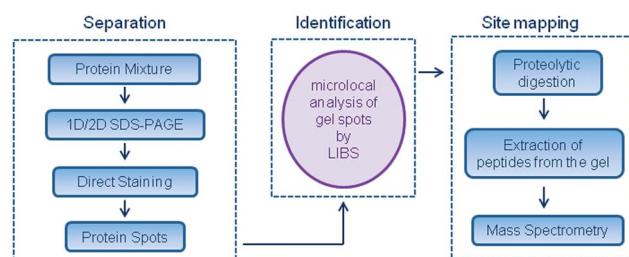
Separation

Protein Mixture

1D/2D SDS-PAGE

Direct Staining

Protein Spots

Identification

microlocal analysis of gel spots by LIBS

Site mapping

Proteolytic digestion

Extraction of peptides from the gel

Mass Spectrometry